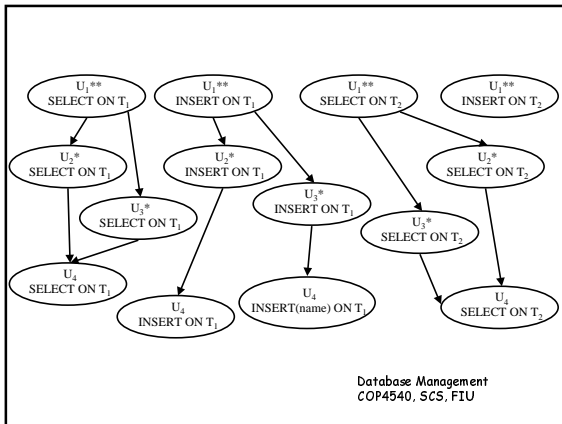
$U_1$** SELECT ON $T_1$

$U_1$** INSERT ON $T_1$

$U_1$** SELECT ON $T_2$

$U_1$** INSERT ON $T_2$

$U_2$* SELECT ON $T_1$

$U_2$* INSERT ON $T_1$

$U_2$* SELECT ON $T_2$

$U_3$* SELECT ON $T_1$

$U_3$* INSERT ON $T_1$

$U_3$* SELECT ON $T_2$

$U_4$ SELECT ON $T_1$

$U_4$ INSERT ON $T_1$

$U_4$ INSERT(name) ON $T_1$

$U_4$ SELECT ON $T_2$

Database Management
COP4540, SCS, FIU